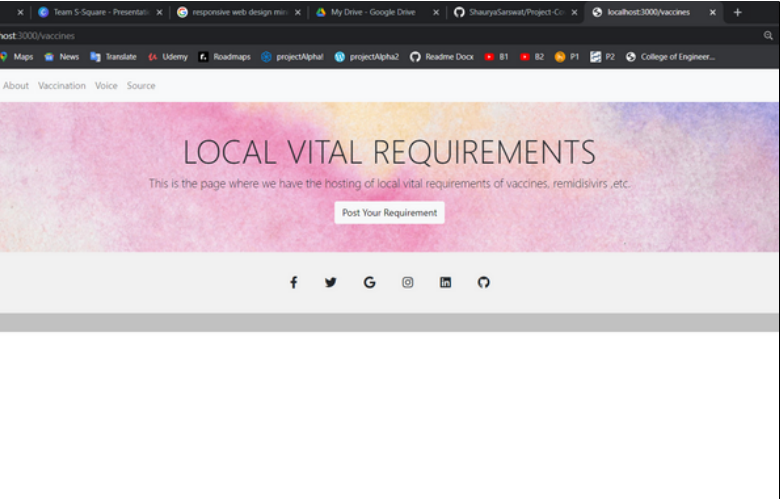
Team 5-Square - Presentati ×
responsive web design mi ×
My Drive - Google Drive ×
ShauryaSaraswat/Project-Co ×
localhost:3000/vaccines ×
+

host:3000/vaccines

Maps News Translate Udemy Roadmaps projectAlpha1 projectAlpha2 Readme Docx B1 B2 P1 P2 College of Engineer...

About Vaccination Voice Source

LOCAL VITAL REQUIREMENTS

This is the page where we have the hosting of local vital requirements of vaccines, remidisivirs ,etc.

Post Your Requirement